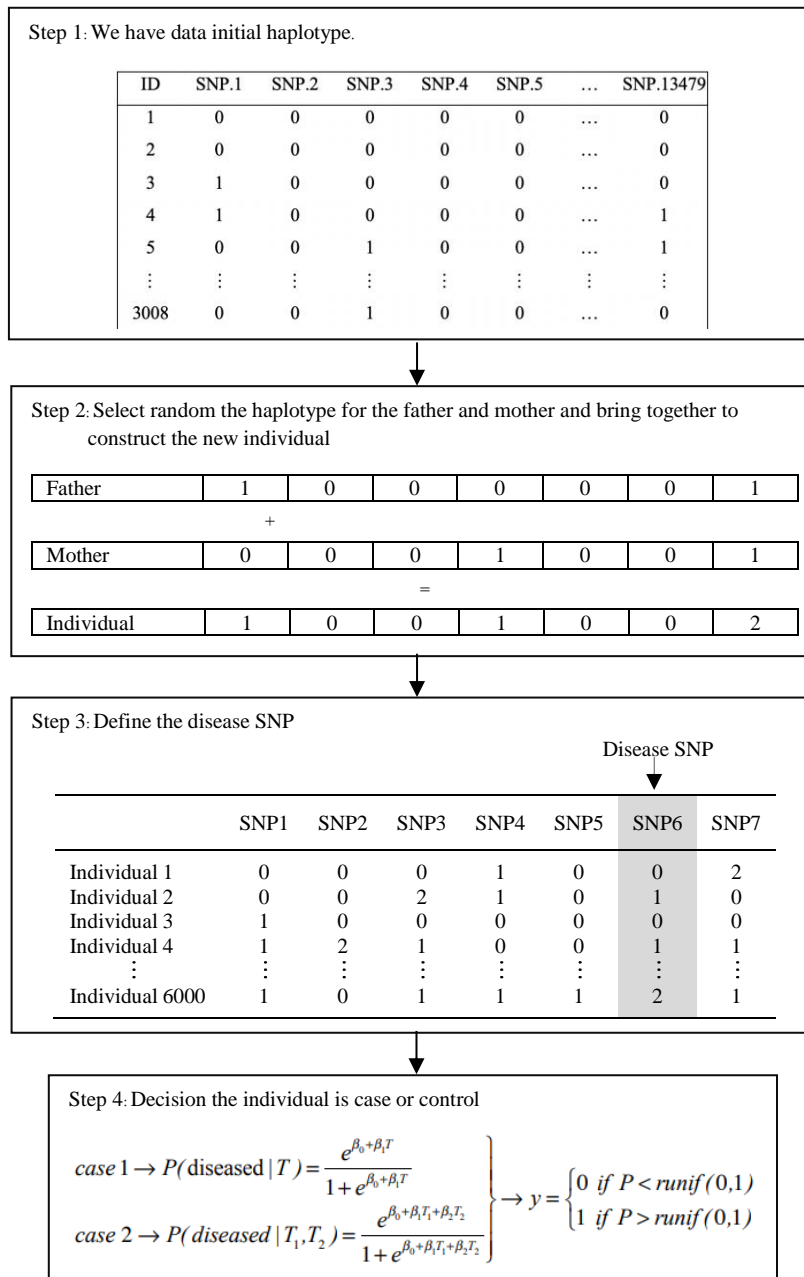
Step 1: We have data initial haplotype.

| ID | SNP.1 | SNP.2 | SNP.3 | SNP.4 | SNP.5 | … | SNP.13479 |
|---|---|---|---|---|---|---|---|
| 1 | 0 | 0 | 0 | 0 | 0 | … | 0 |
| 2 | 0 | 0 | 0 | 0 | 0 | … | 0 |
| 3 | 1 | 0 | 0 | 0 | 0 | … | 0 |
| 4 | 1 | 0 | 0 | 0 | 0 | … | 1 |
| 5 | 0 | 0 | 1 | 0 | 0 | … | 1 |
| ⋮ | ⋮ | ⋮ | ⋮ | ⋮ | ⋮ | ⋮ | ⋮ |
| 3008 | 0 | 0 | 1 | 0 | 0 | … | 0 |

Step 2: Select random the haplotype for the father and mother and bring together to construct the new individual

| Father | 1 | 0 | 0 | 0 | 0 | 0 | 1 |
|---|---|---|---|---|---|---|---|

+

| Mother | 0 | 0 | 0 | 1 | 0 | 0 | 1 |
|---|---|---|---|---|---|---|---|

=

| Individual | 1 | 0 | 0 | 1 | 0 | 0 | 2 |
|---|---|---|---|---|---|---|---|

Step 3: Define the disease SNP

Disease SNP

| | SNP1 | SNP2 | SNP3 | SNP4 | SNP5 | SNP6 | SNP7 |
|---|---|---|---|---|---|---|---|
| Individual 1 | 0 | 0 | 0 | 1 | 0 | 0 | 2 |
| Individual 2 | 0 | 0 | 2 | 1 | 0 | 1 | 0 |
| Individual 3 | 1 | 0 | 0 | 0 | 0 | 0 | 0 |
| Individual 4 | 1 | 2 | 1 | 0 | 0 | 1 | 1 |
| ⋮ | ⋮ | ⋮ | ⋮ | ⋮ | ⋮ | ⋮ | ⋮ |
| Individual 6000 | 1 | 0 | 1 | 1 | 1 | 2 | 1 |

Step 4: Decision the individual is case or control

$case\,1 \rightarrow P(\text{diseased} \mid T) = \frac{e^{\beta_0+\beta_1 T}}{1+e^{\beta_0+\beta_1 T}}$

$case\,2 \rightarrow P(diseased \mid T_1, T_2) = \frac{e^{\beta_0+\beta_1 T_1+\beta_2 T_2}}{1+e^{\beta_0+\beta_1 T_1+\beta_2 T_2}}$

$\rightarrow y = \begin{cases} 0 \text{ if } P < runif(0,1) \\ 1 \text{ if } P > runif(0,1) \end{cases}$